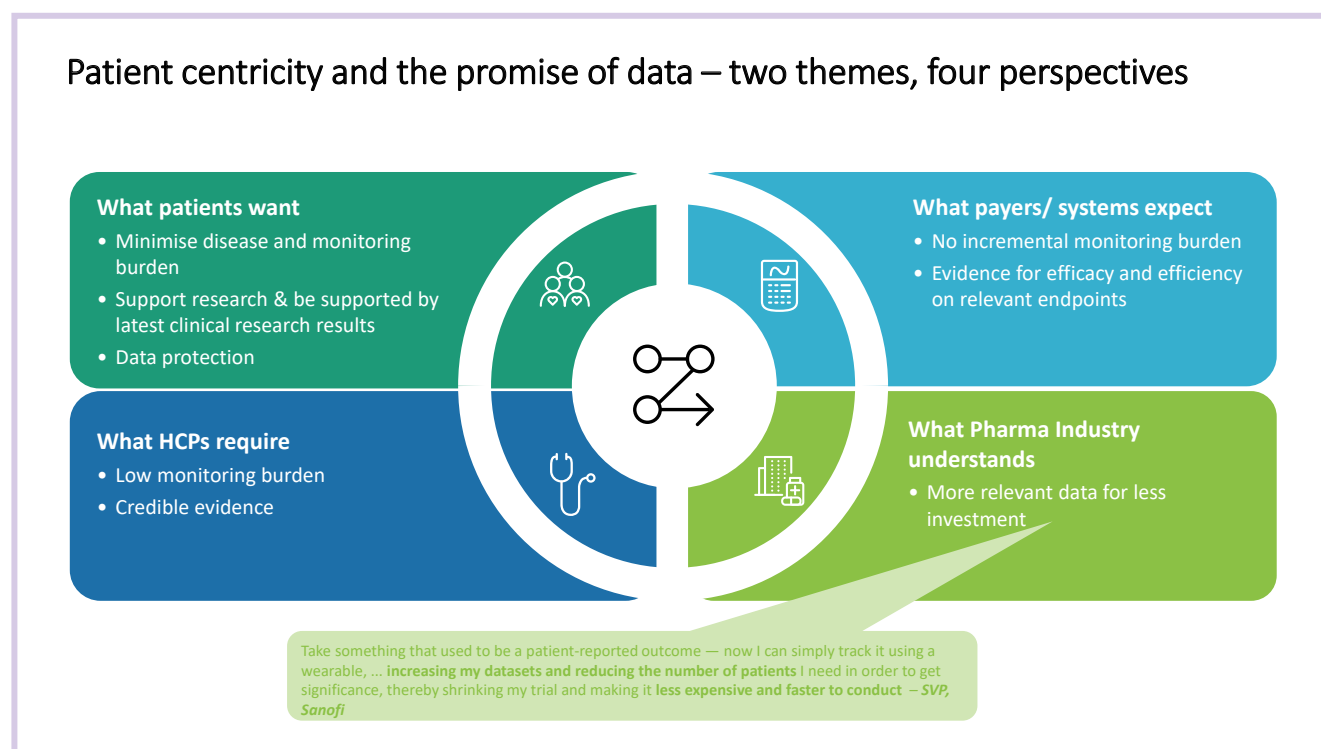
Patient centricity and the promise of data – two themes, four perspectives

What patients want
• Minimise disease and monitoring burden
• Support research & be supported by latest clinical research results
• Data protection

What payers/ systems expect
• No incremental monitoring burden
• Evidence for efficacy and efficiency on relevant endpoints

What HCPs require
• Low monitoring burden
• Credible evidence

What Pharma Industry understands
• More relevant data for less investment

Take something that used to be a patient-reported outcome — now I can simply track it using a wearable, … **increasing my datasets and reducing the number of patients** I need in order to get significance, thereby shrinking my trial and making it **less expensive and faster to conduct** – ***SVP, Sanofi***